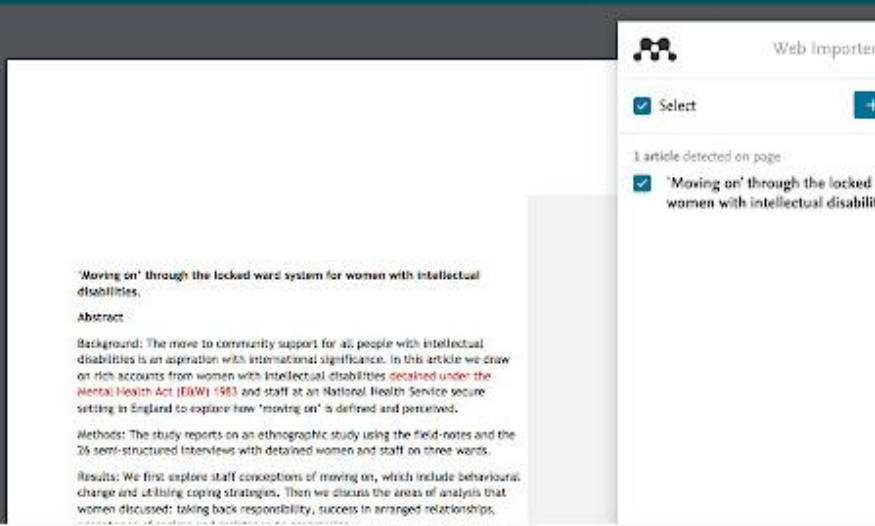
Web Importer

Select

1 article detected on page

'Moving on' through the locked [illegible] women with intellectual disabili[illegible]

'Moving on' through the locked ward system for women with intellectual disabilities.

Abstract

Background: The move to community support for all people with intellectual disabilities is an aspiration with international significance. In this article we draw on rich accounts from women with intellectual disabilities detained under the Mental Health Act (E&W) 1983 and staff at an National Health Service secure setting in England to explore how 'moving on' is defined and perceived.

Methods: The study reports on an ethnographic study using the field-notes and the 26 semi-structured interviews with detained women and staff on three wards.

Results: We first explore staff conceptions of moving on, which include behavioural change and utilising coping strategies. Then we discuss the areas of analysis that women discussed: taking back responsibility, success in arranged relationships, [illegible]